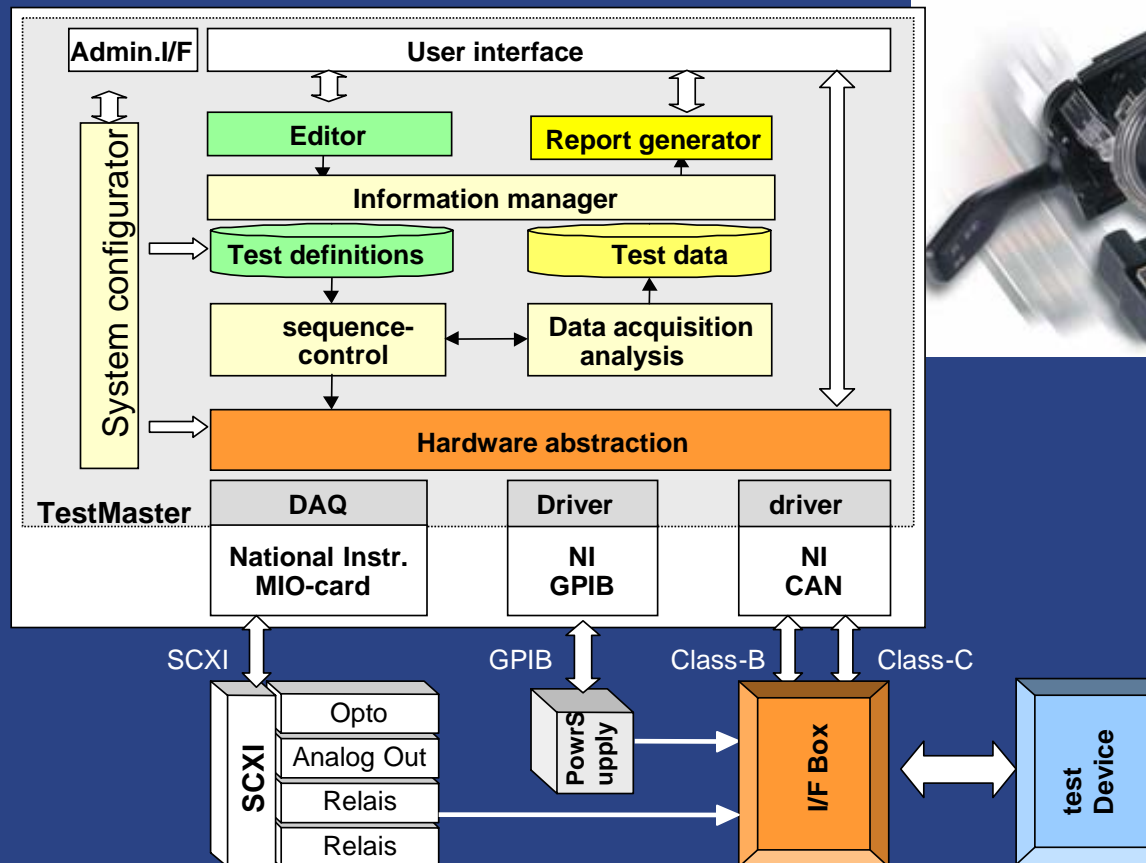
Admin.I/F

User interface

System configurator

Editor

Report generator

Information manager

Test definitions

Test data

sequence-control

Data acquisition analysis

Hardware abstraction

TestMaster

DAQ

National Instr. MIO-card

Driver

NI GPIB

driver

NI CAN

SCXI

GPIB

Class-B

Class-C

SCXI

Opto

Analog Out

Relais

Relais

PowrS upply

I/F Box

test Device